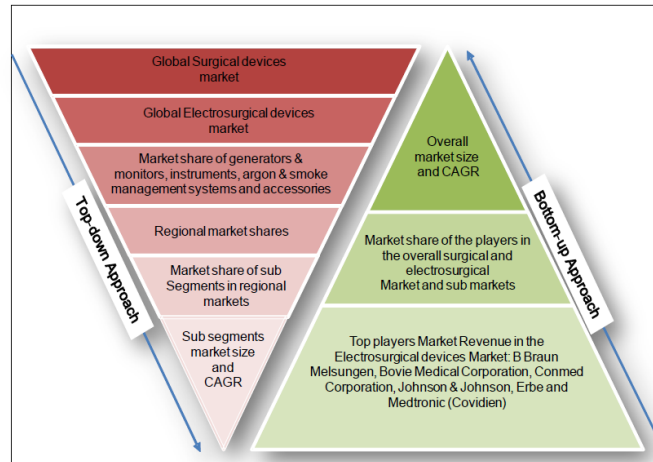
Global Surgical devices market

Global Electrosurgical devices market

Market share of generators & monitors, instruments, argon & smoke management systems and accessories

Regional market shares

Market share of sub Segments in regional markets

Sub segments market size and CAGR

Top-down Approach

Overall market size and CAGR

Market share of the players in the overall surgical and electrosurgical Market and sub markets

Top players Market Revenue in the Electrosurgical devices Market: B Braun Melsungen, Bovie Medical Corporation, Conmed Corporation, Johnson & Johnson, Erbe and Medtronic (Covidien)

Bottom-up Approach